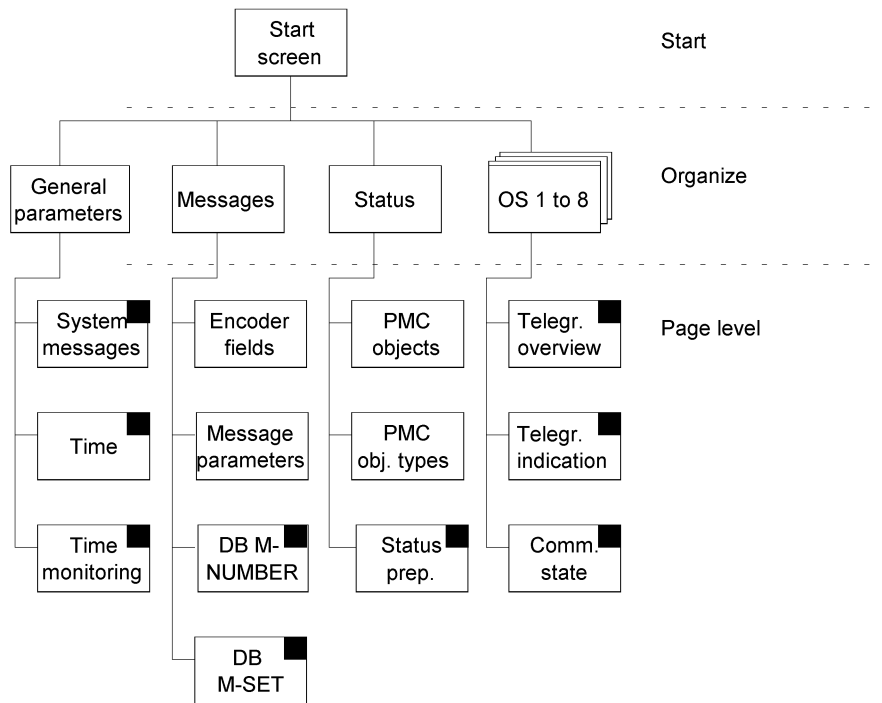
Start screen

Start

General parameters

Messages

Status

OS 1 to 8

Organize

System messages

Time

Time monitoring

Encoder fields

Message parameters

DB M-NUMBER

DB M-SET

PMC objects

PMC obj. types

Status prep.

Telegr. overview

Telegr. indication

Comm. state

Page level